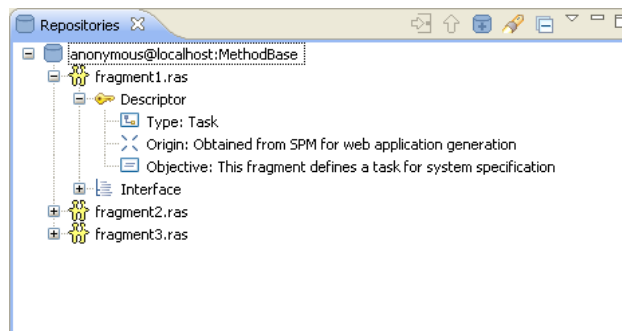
Repositories

anonymous@localhost:MethodBase
fragment1.ras
Descriptor
Type: Task
Origin: Obtained from SPM for web application generation
Objective: This fragment defines a task for system specification
Interface
fragment2.ras
fragment3.ras